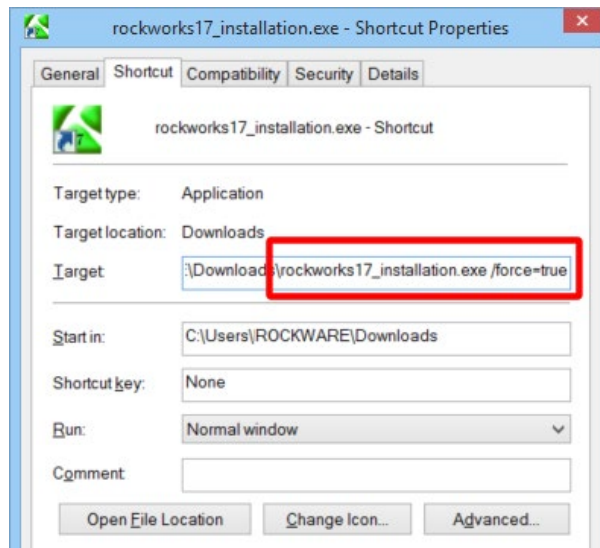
rockworks17_installation.exe - Shortcut Properties

General | Shortcut | Compatibility | Security | Details

rockworks17_installation.exe - Shortcut

Target type: Application

Target location: Downloads

Target: :\Downloads\rockworks17_installation.exe /force=true

Start in: C:\Users\ROCKWARE\Downloads

Shortcut key: None

Run: Normal window

Comment:

Open File Location | Change Icon... | Advanced...